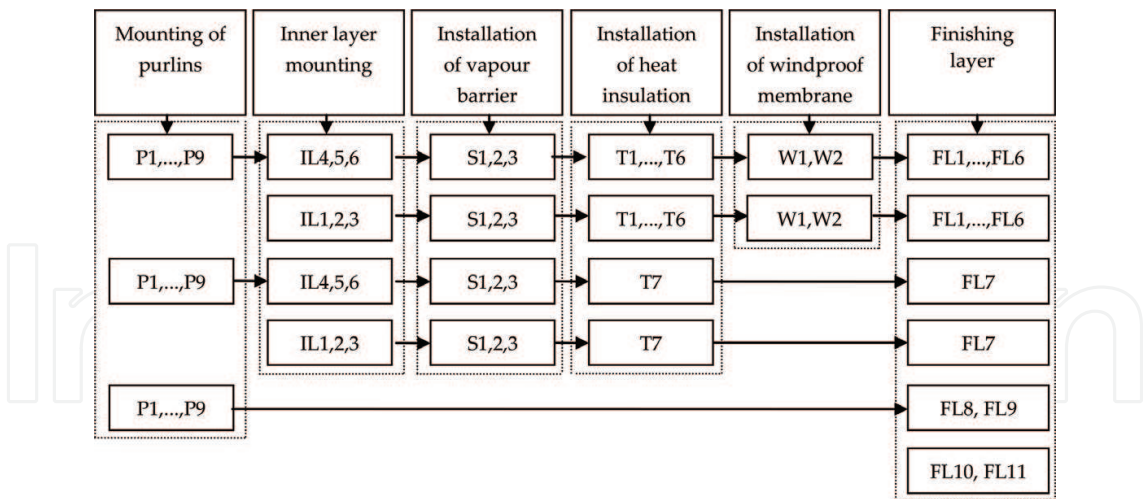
Mounting of purlins

Inner layer mounting

Installation of vapour barrier

Installation of heat insulation

Installation of windproof membrane

Finishing layer

P1,...,P9

IL4,5,6

S1,2,3

T1,...,T6

W1,W2

FL1,...,FL6

IL1,2,3

S1,2,3

T1,...,T6

W1,W2

FL1,...,FL6

P1,...,P9

IL4,5,6

S1,2,3

T7

FL7

IL1,2,3

S1,2,3

T7

FL7

P1,...,P9

FL8, FL9

FL10, FL11